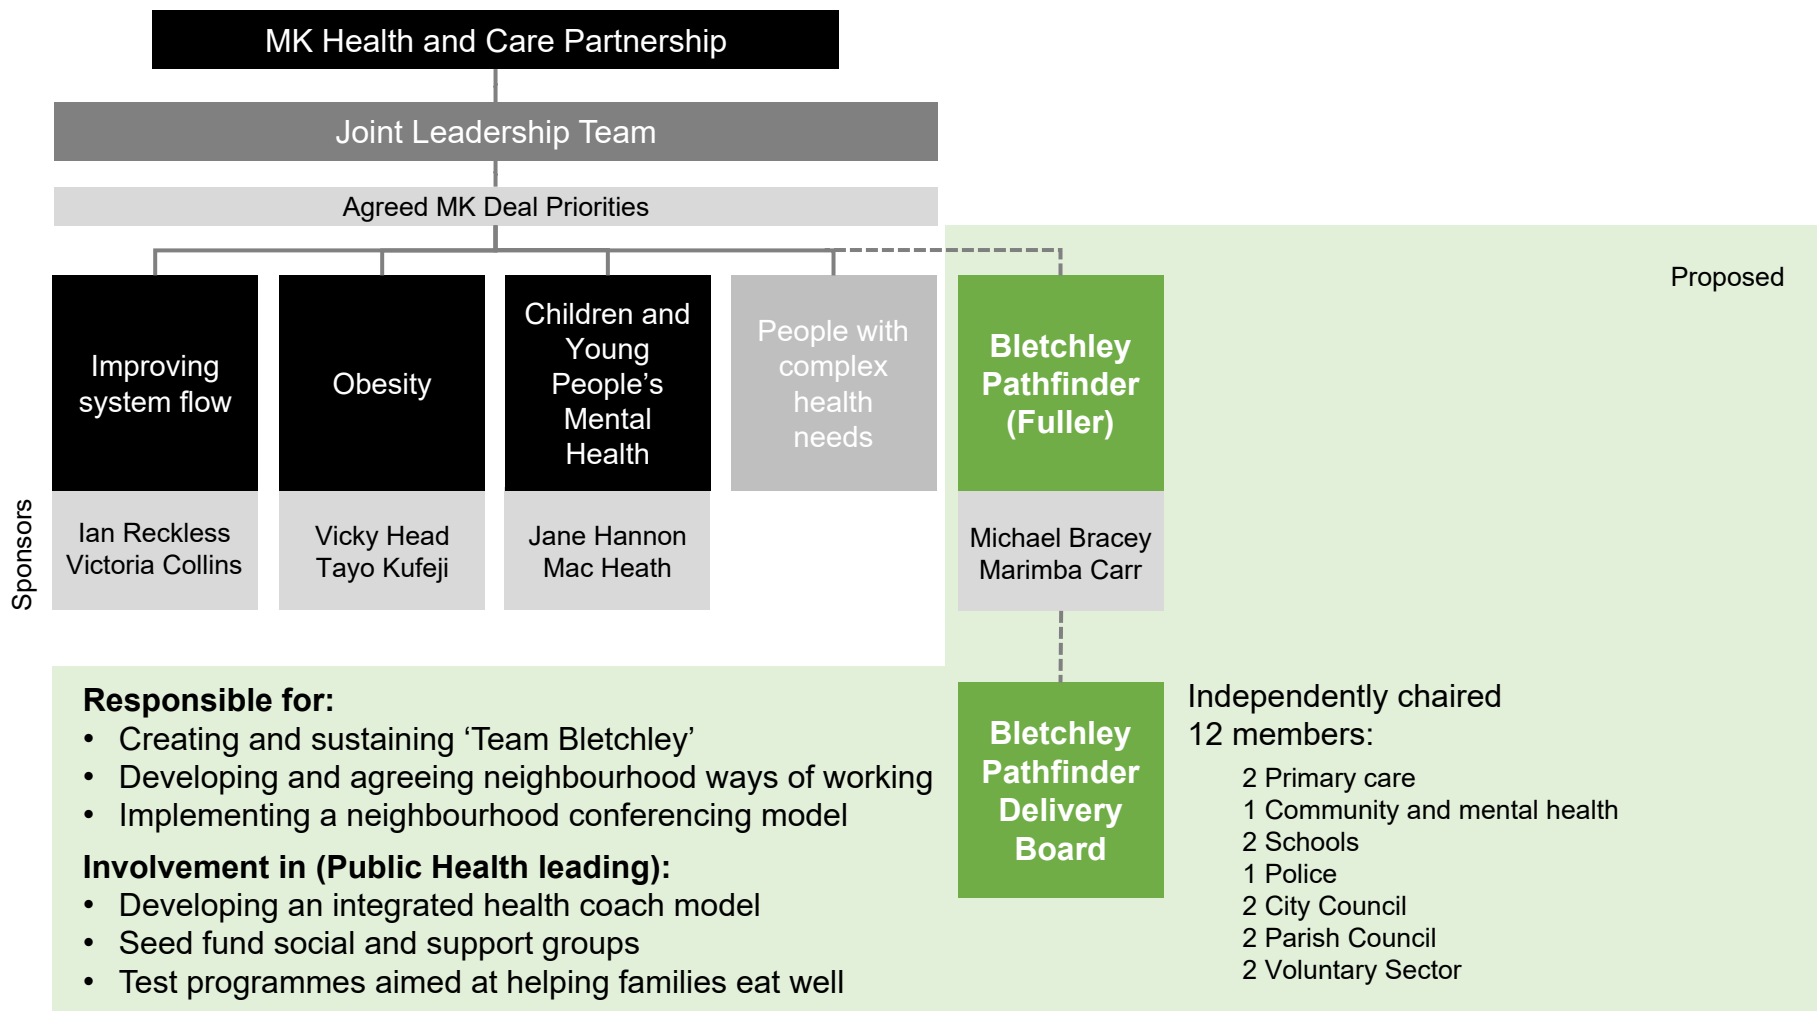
MK Health and Care Partnership

Joint Leadership Team

Agreed MK Deal Priorities

Proposed

Improving system flow

Obesity

Children and Young People's Mental Health

People with complex health needs

Bletchley Pathfinder (Fuller)

Sponsors

Ian Reckless
Victoria Collins

Vicky Head
Tayo Kufeji

Jane Hannon
Mac Heath

Michael Bracey
Marimba Carr

**Responsible for:**
• Creating and sustaining 'Team Bletchley'
• Developing and agreeing neighbourhood ways of working
• Implementing a neighbourhood conferencing model

**Involvement in (Public Health leading):**
• Developing an integrated health coach model
• Seed fund social and support groups
• Test programmes aimed at helping families eat well

Bletchley Pathfinder Delivery Board

Independently chaired
12 members:
2 Primary care
1 Community and mental health
2 Schools
1 Police
2 City Council
2 Parish Council
2 Voluntary Sector